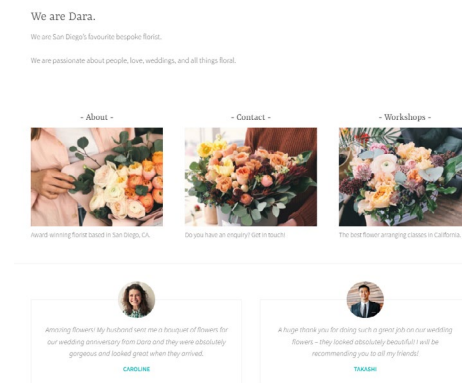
We are Dara.

We are San Diego's favourite bespoke florist.

We are passionate about people, love, weddings, and all things floral.

- About -

Award-winning florist based in San Diego, CA.

- Contact -

Do you have an enquiry? Get in touch!

- Workshops -

The best flower arranging classes in California.

Amazing flowers! My husband sent me a bouquet of flowers for our wedding anniversary from Dara and they were absolutely gorgeous and looked great when they arrived.

CAROLINE

A huge thank you for doing such a great job on our wedding flowers – they looked absolutely beautiful! I will be recommending you to all my friends!

TAKASHI